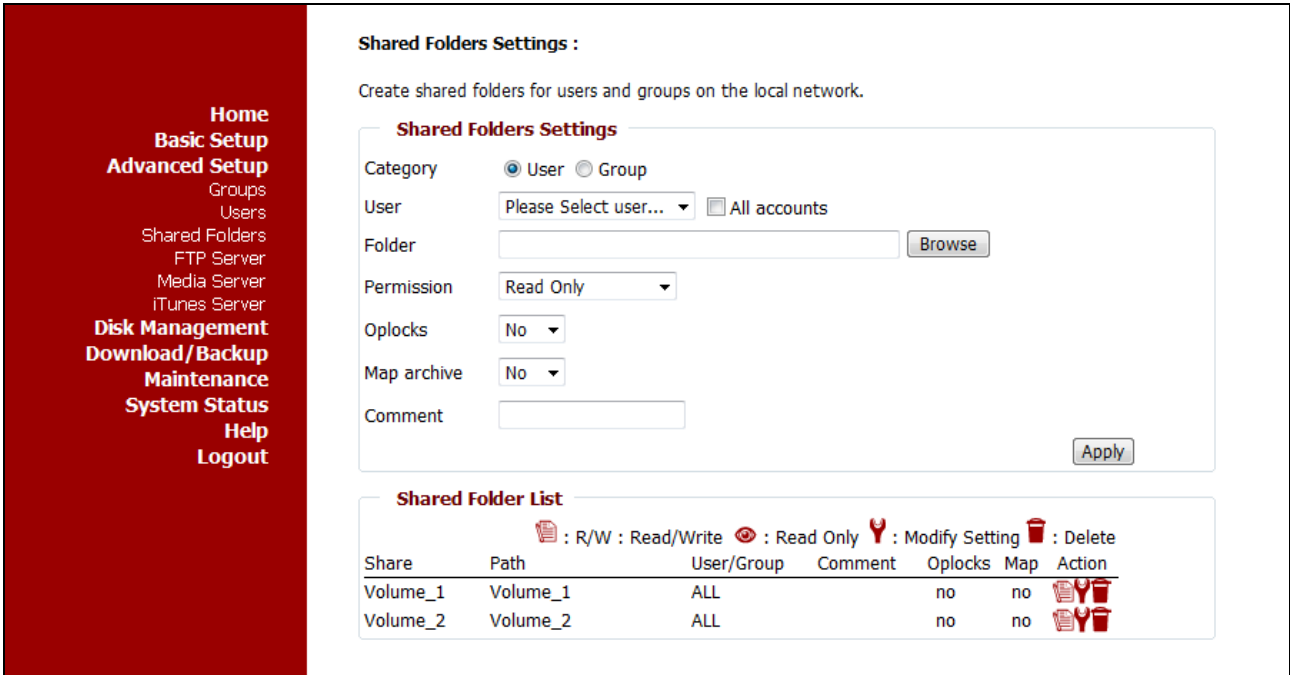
Home
Basic Setup
Advanced Setup
Groups
Users
Shared Folders
FTP Server
Media Server
iTunes Server
Disk Management
Download/Backup
Maintenance
System Status
Help
Logout

Shared Folders Settings :

Create shared folders for users and groups on the local network.

Shared Folders Settings

Category ◉ User ○ Group

User Please Select user... ☐ All accounts

Folder Browse

Permission Read Only

Oplocks No

Map archive No

Comment

Apply

Shared Folder List

: R/W : Read/Write : Read Only : Modify Setting : Delete

| Share | Path | User/Group | Comment | Oplocks | Map | Action |
|---|---|---|---|---|---|---|
| Volume_1 | Volume_1 | ALL | | no | no | |
| Volume_2 | Volume_2 | ALL | | no | no | |